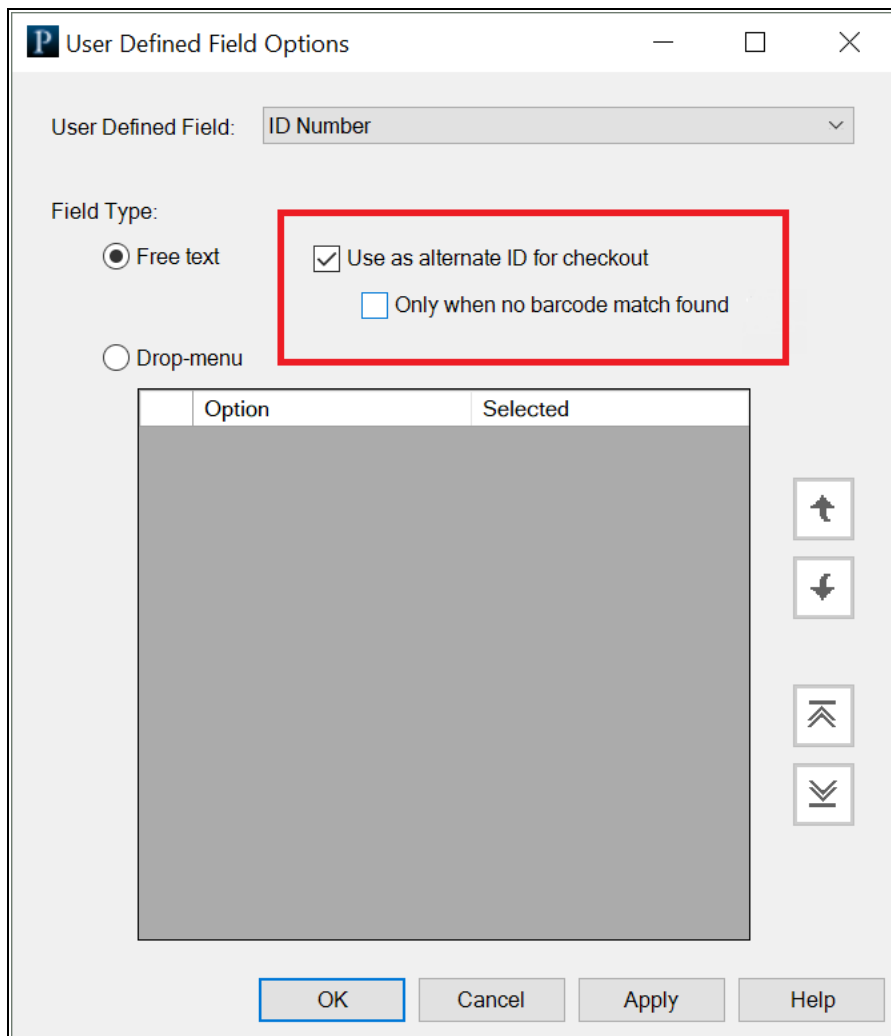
P User Defined Field Options

User Defined Field: ID Number

Field Type:

Free text

Use as alternate ID for checkout

Only when no barcode match found

Drop-menu

| | Option | Selected |
|---|---|---|

OK Cancel Apply Help